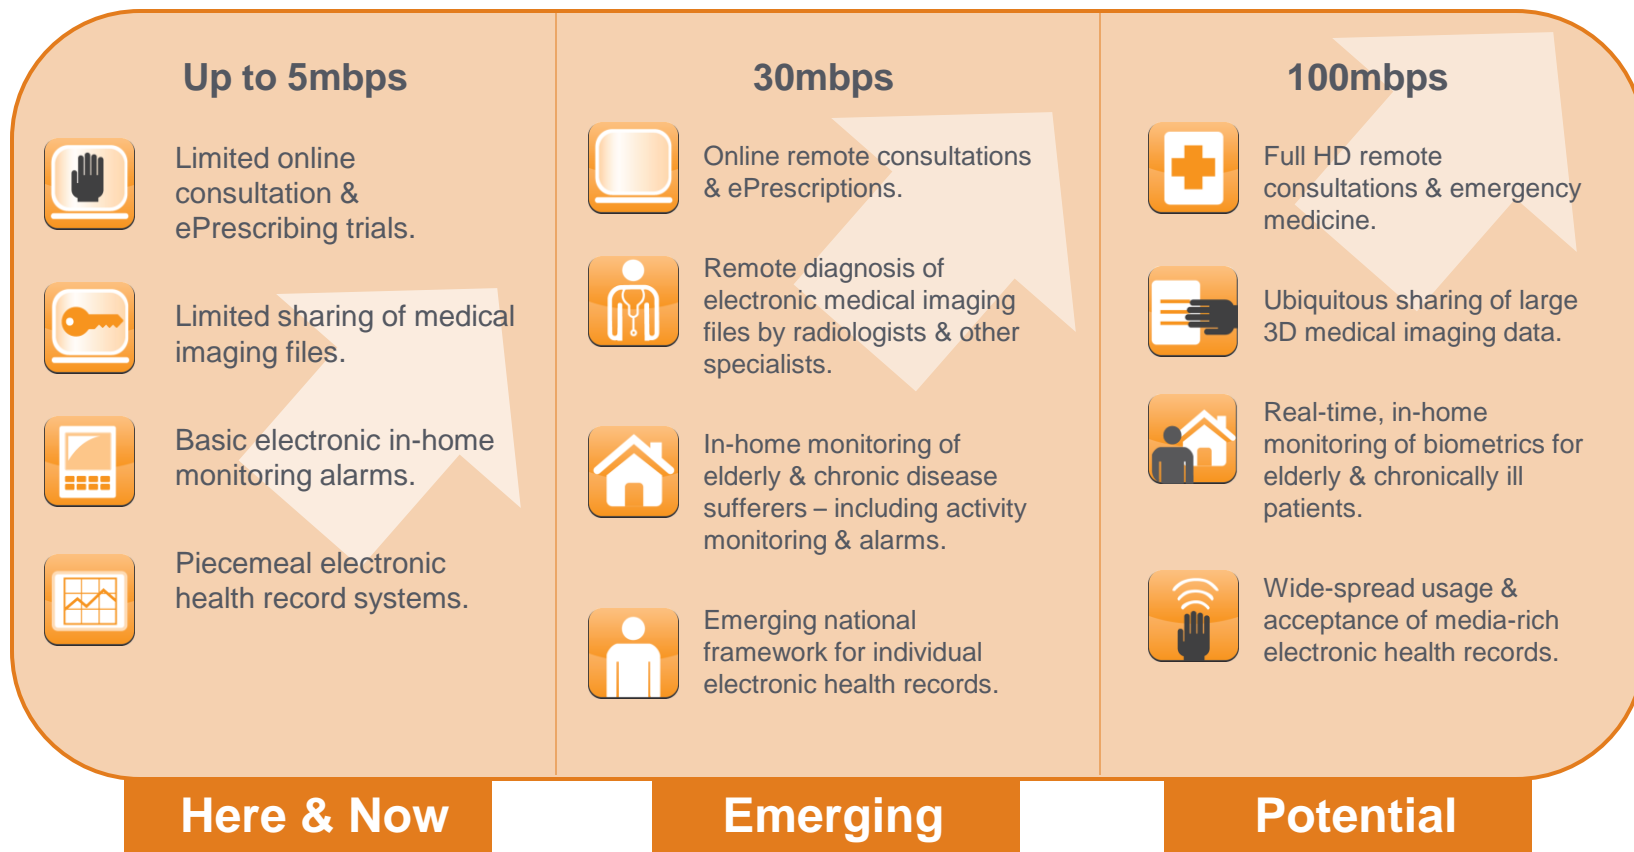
Up to 5mbps

Limited online consultation & ePrescribing trials.

Limited sharing of medical imaging files.

Basic electronic in-home monitoring alarms.

Piecemeal electronic health record systems.

30mbps

Online remote consultations & ePrescriptions.

Remote diagnosis of electronic medical imaging files by radiologists & other specialists.

In-home monitoring of elderly & chronic disease sufferers – including activity monitoring & alarms.

Emerging national framework for individual electronic health records.

100mbps

Full HD remote consultations & emergency medicine.

Ubiquitous sharing of large 3D medical imaging data.

Real-time, in-home monitoring of biometrics for elderly & chronically ill patients.

Wide-spread usage & acceptance of media-rich electronic health records.

Here & Now

Emerging

Potential